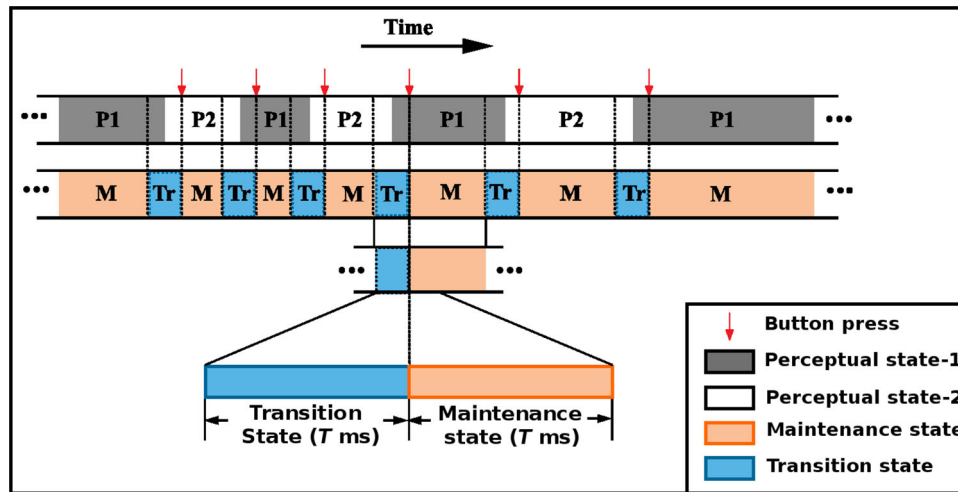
Time

••• P1 P2 P1 P2 P1 P2 P1 •••

••• M Tr M Tr M Tr M Tr M Tr M Tr M •••

••• •••

Transition State ($T$ ms)

Maintenance state ($T$ ms)

Button press

Perceptual state-1

Perceptual state-2

Maintenance state

Transition state